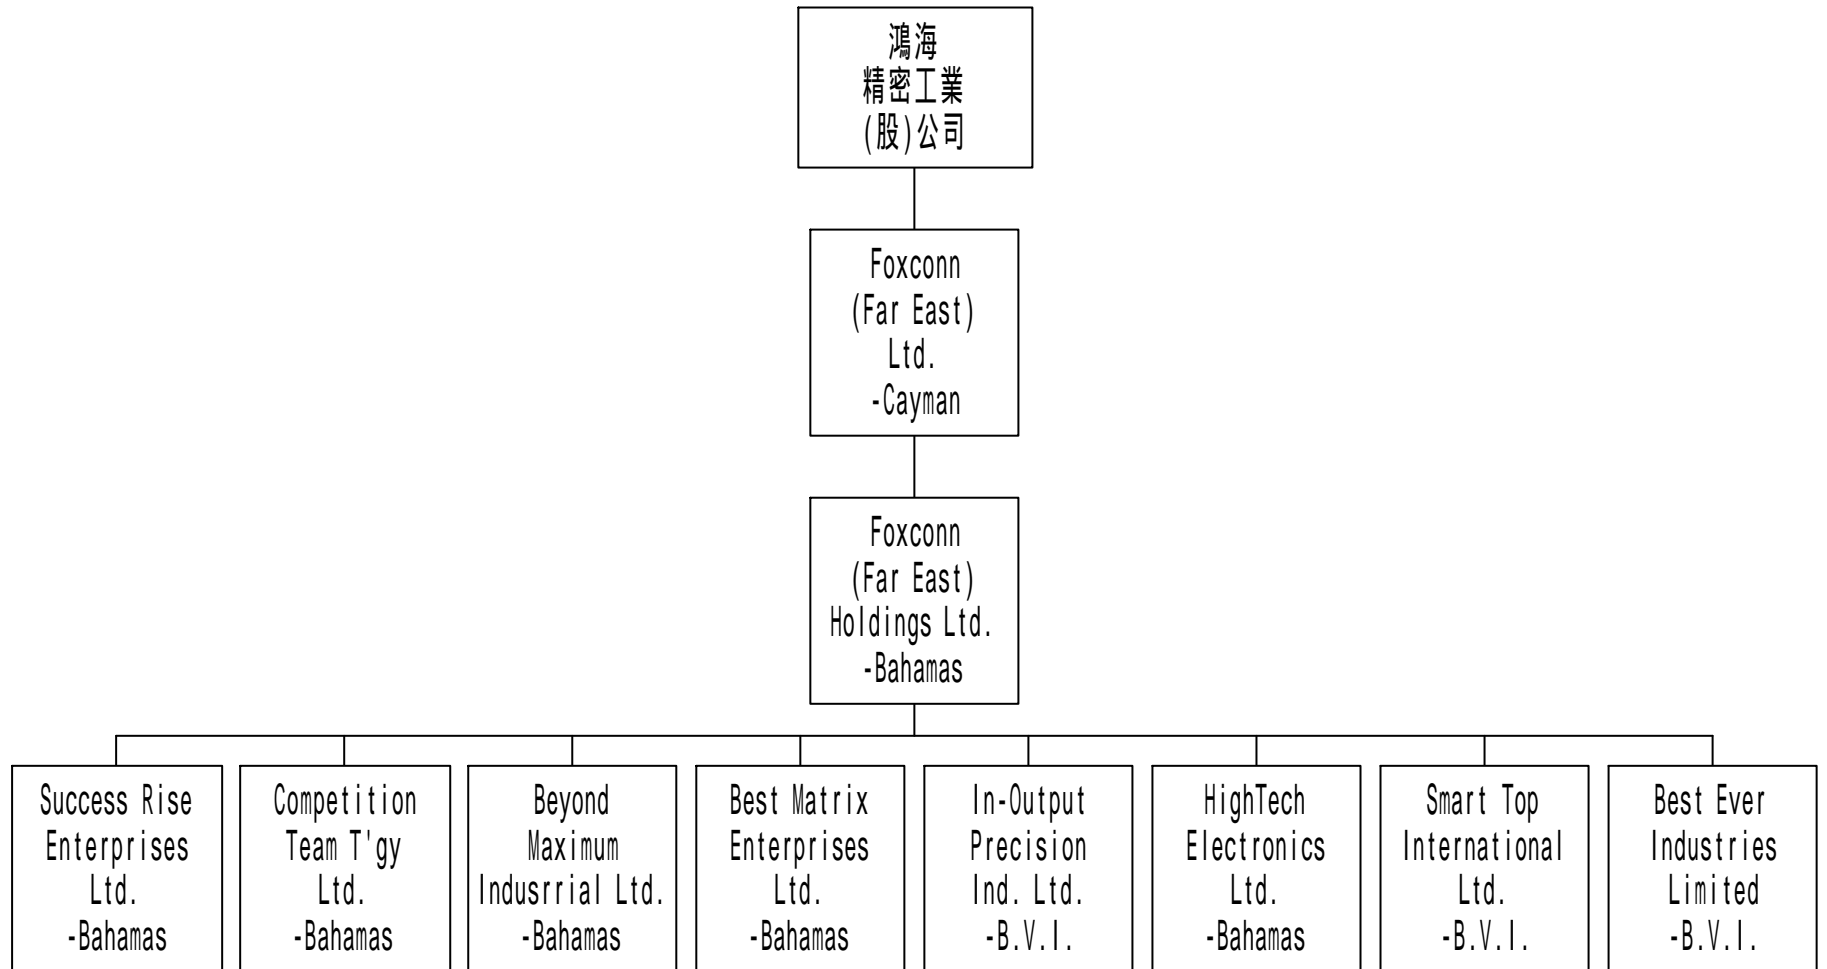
鴻海
精密工業
(股)公司

Foxconn
(Far East)
Ltd.
-Cayman

Foxconn
(Far East)
Holdings Ltd.
-Bahamas

Success Rise
Enterprises
Ltd.
-Bahamas

Competition
Team T'gy
Ltd.
-Bahamas

Beyond
Maximum
Indusrrial Ltd.
-Bahamas

Best Matrix
Enterprises
Ltd.
-Bahamas

In-Output
Precision
Ind. Ltd.
-B.V.I.

HighTech
Electronics
Ltd.
-Bahamas

Smart Top
International
Ltd.
-B.V.I.

Best Ever
Industries
Limited
-B.V.I.